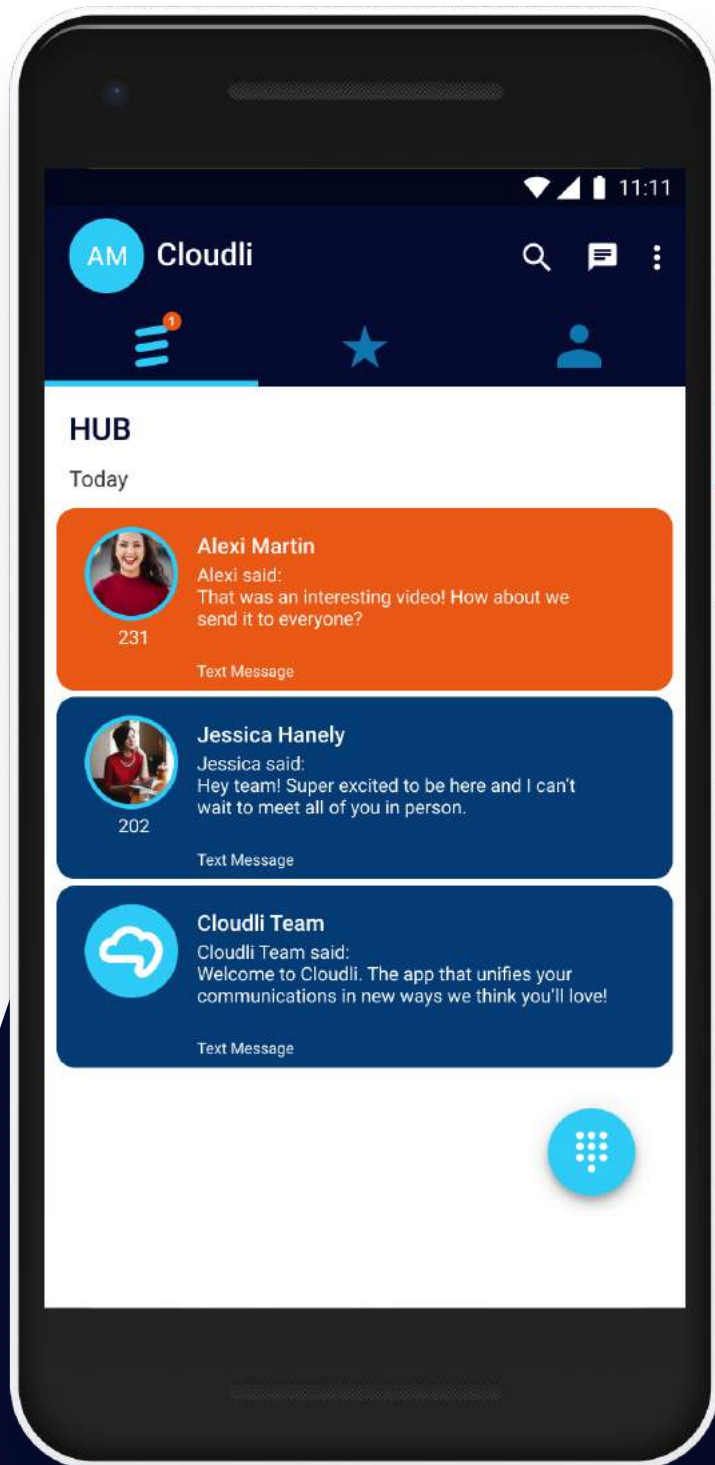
11:11

AM Cloudli

1

HUB

Today

Alexi Martin
Alexi said:
That was an interesting video! How about we send it to everyone?
231
Text Message

Jessica Hanely
Jessica said:
Hey team! Super excited to be here and I can't wait to meet all of you in person.
202
Text Message

Cloudli Team
Cloudli Team said:
Welcome to Cloudli. The app that unifies your communications in new ways we think you'll love!
Text Message